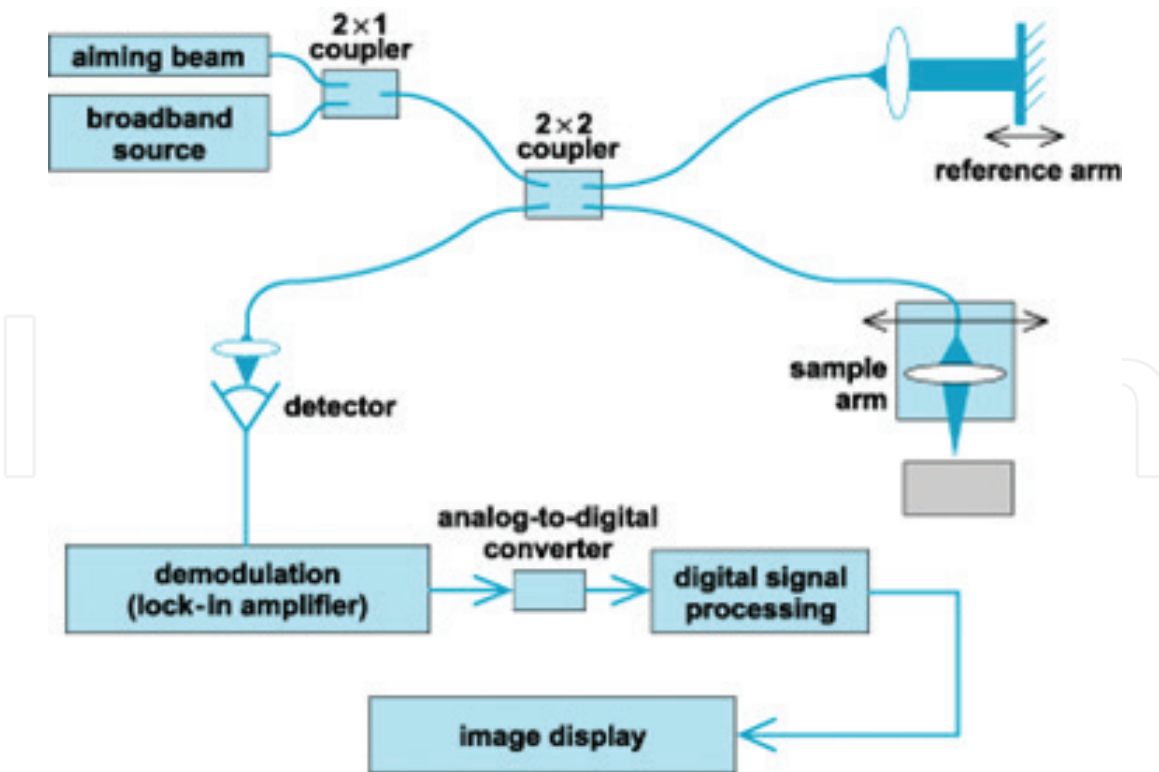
aiming beam

broadband source

$2\times1$ coupler

$2\times2$ coupler

reference arm

sample arm

detector

analog-to-digital converter

demodulation (lock-in amplifier)

digital signal processing

image display